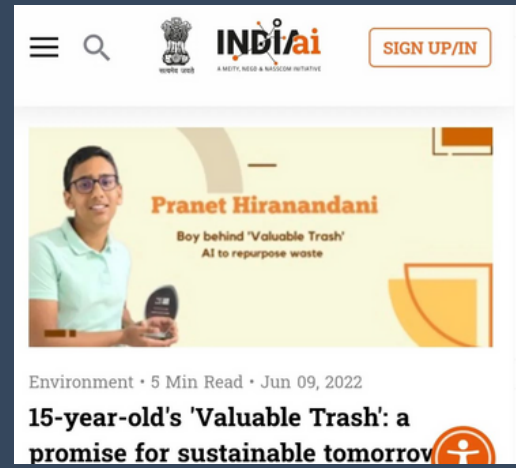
सत्यमेव जयते

INDIAai
A MEITY, NEGD & NASSCOM INITIATIVE

SIGN UP/IN

Pranet Hiranandani
Boy behind 'Valuable Trash' AI to repurpose waste

Environment • 5 Min Read • Jun 09, 2022

15-year-old's 'Valuable Trash': a promise for sustainable tomorrov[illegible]